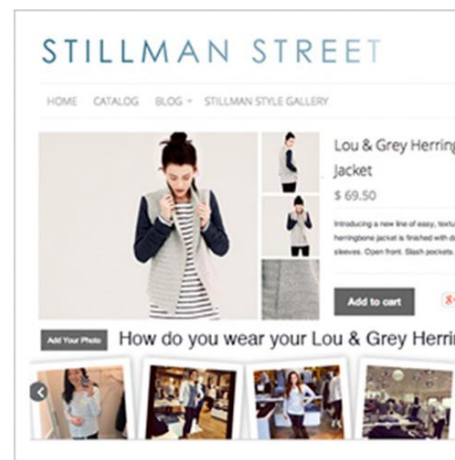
STILLMAN STREET

HOME CATALOG BLOG STILLMAN STYLE GALLERY

Lou & Grey Herring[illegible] Jacket

$ 69.50

Introducing a new line of easy, textu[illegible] herringbone jacket is finished with d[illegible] sleeves. Open front. Slash pockets.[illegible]

Add to cart

Add Your Photo

How do you wear your Lou & Grey Herrin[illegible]